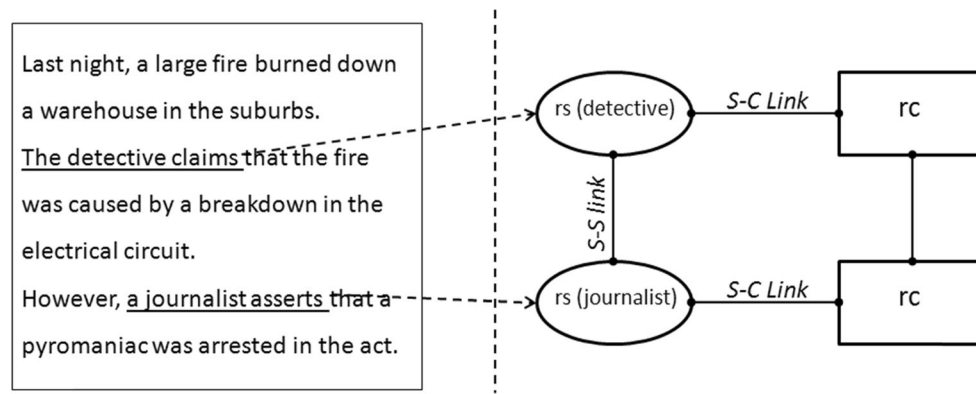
Last night, a large fire burned down a warehouse in the suburbs.
The detective claims that the fire was caused by a breakdown in the electrical circuit.
However, a journalist asserts that a pyromaniac was arrested in the act.

rs (detective)
S-C Link
rc
S-S link
rs (journalist)
S-C Link
rc